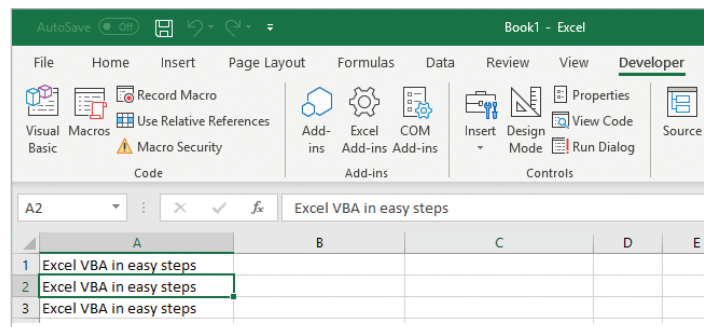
AutoSave Off Book1 - Excel

File Home Insert Page Layout Formulas Data Review View Developer

Visual Basic Macros Record Macro Use Relative References Macro Security Code

Add-ins Excel Add-ins COM Add-ins Add-ins

Insert Design Mode Properties View Code Run Dialog Controls

Source

A2 $f_x$ Excel VBA in easy steps

| | A | B | C | D | E |
|---|---|---|---|---|---|
| 1 | Excel VBA in easy steps | | | | |
| 2 | Excel VBA in easy steps | | | | |
| 3 | Excel VBA in easy steps | | | | |